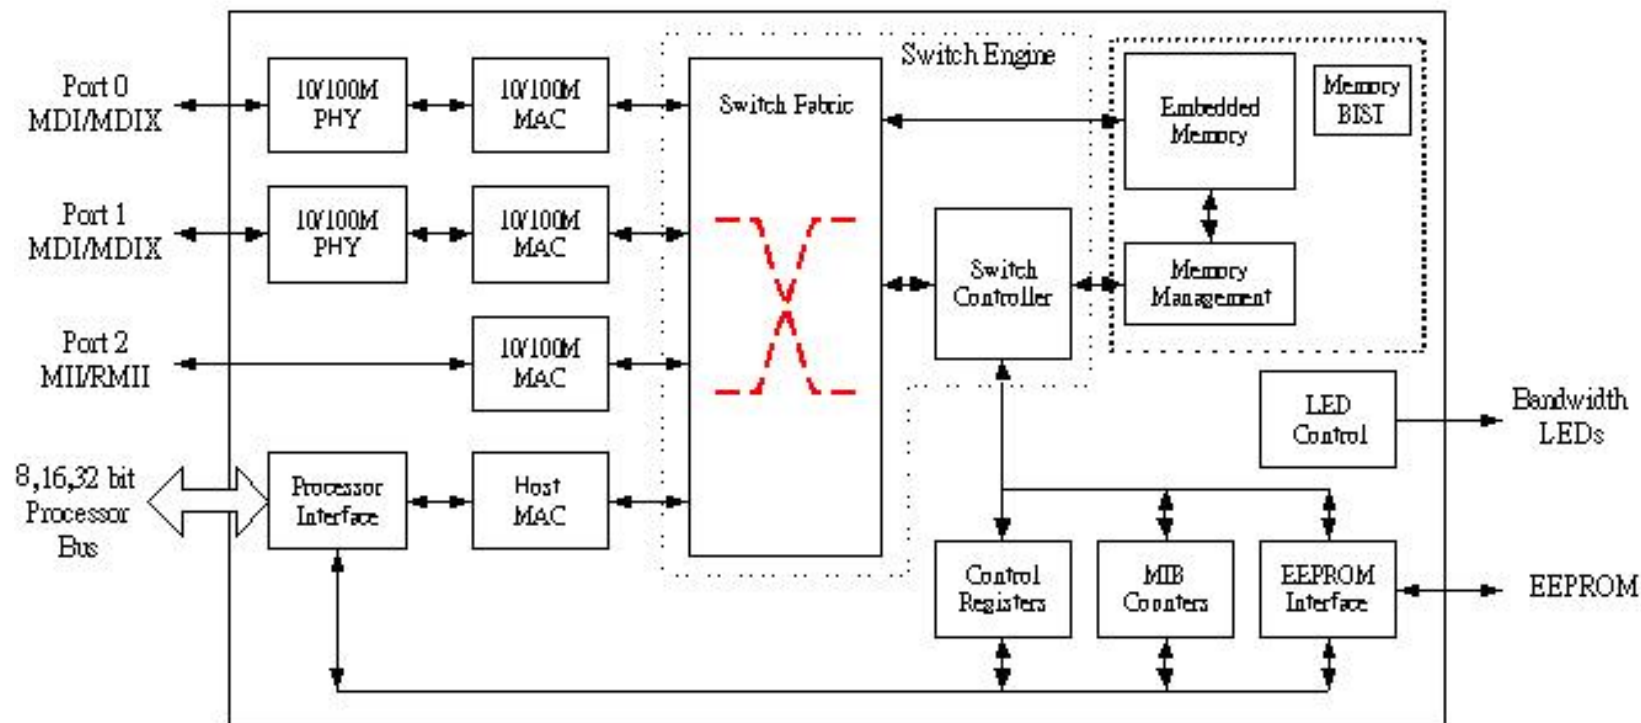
Port 0
MDI/MDIX

10/100M
PHY

10/100M
MAC

Switch Engine

Switch Fabric

Embedded
Memory

Memory
BIST

Port 1
MDI/MDIX

10/100M
PHY

10/100M
MAC

Switch
Controller

Memory
Management

Port 2
MII/RMII

10/100M
MAC

LED
Control

Bandwidth
LEDs

8,16,32 bit
Processor
Bus

Processor
Interface

Host
MAC

Control
Registers

MIB
Counters

EEPROM
Interface

EEPROM